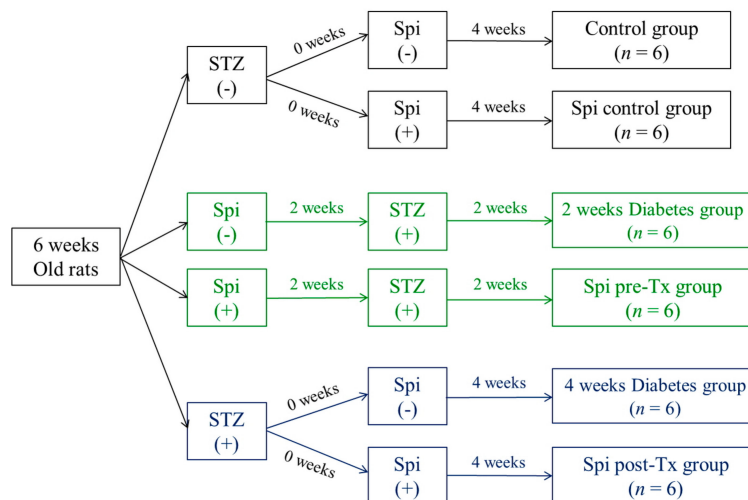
6 weeks
Old rats

STZ
(-)

0 weeks

Spi
(-)

4 weeks

Control group
($n$ = 6)

0 weeks

Spi
(+)

4 weeks

Spi control group
($n$ = 6)

Spi
(-)

2 weeks

STZ
(+)

2 weeks

2 weeks Diabetes group
($n$ = 6)

Spi
(+)

2 weeks

STZ
(+)

2 weeks

Spi pre-Tx group
($n$ = 6)

STZ
(+)

0 weeks

Spi
(-)

4 weeks

4 weeks Diabetes group
($n$ = 6)

0 weeks

Spi
(+)

4 weeks

Spi post-Tx group
($n$ = 6)